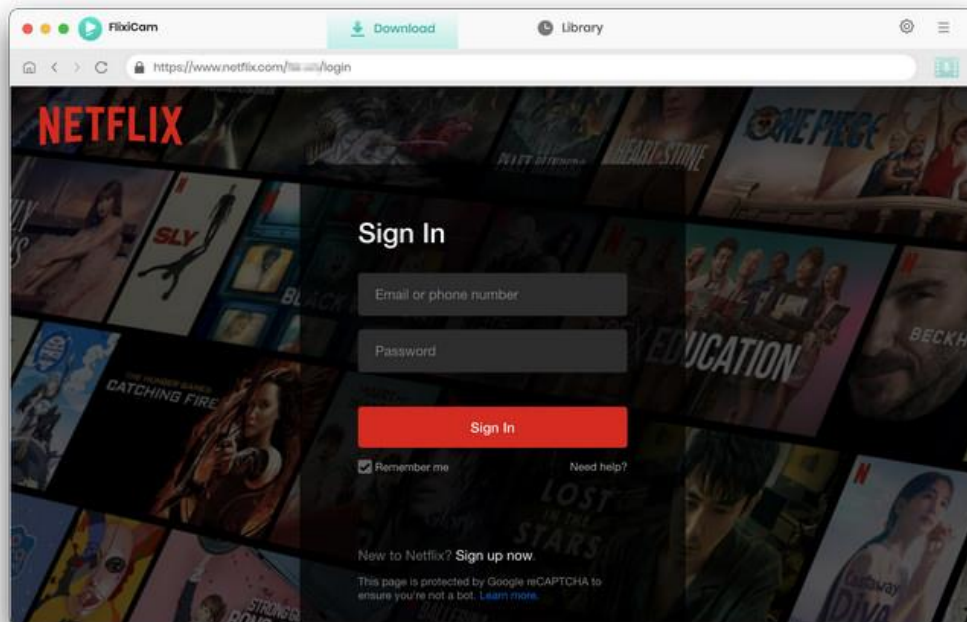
FlixiCam

Download

Library

https://www.netflix.com/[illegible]/login

NETFLIX

SLY

THE HUNGER GAMES CATCHING FIRE

ONE PIECE

HEARTSTONE

EDUCATION

BECKH

LOST IN THE STARS

Sign In

Email or phone number

Password

Sign In

Remember me

Need help?

New to Netflix? Sign up now.

This page is protected by Google reCAPTCHA to ensure you're not a bot. Learn more.